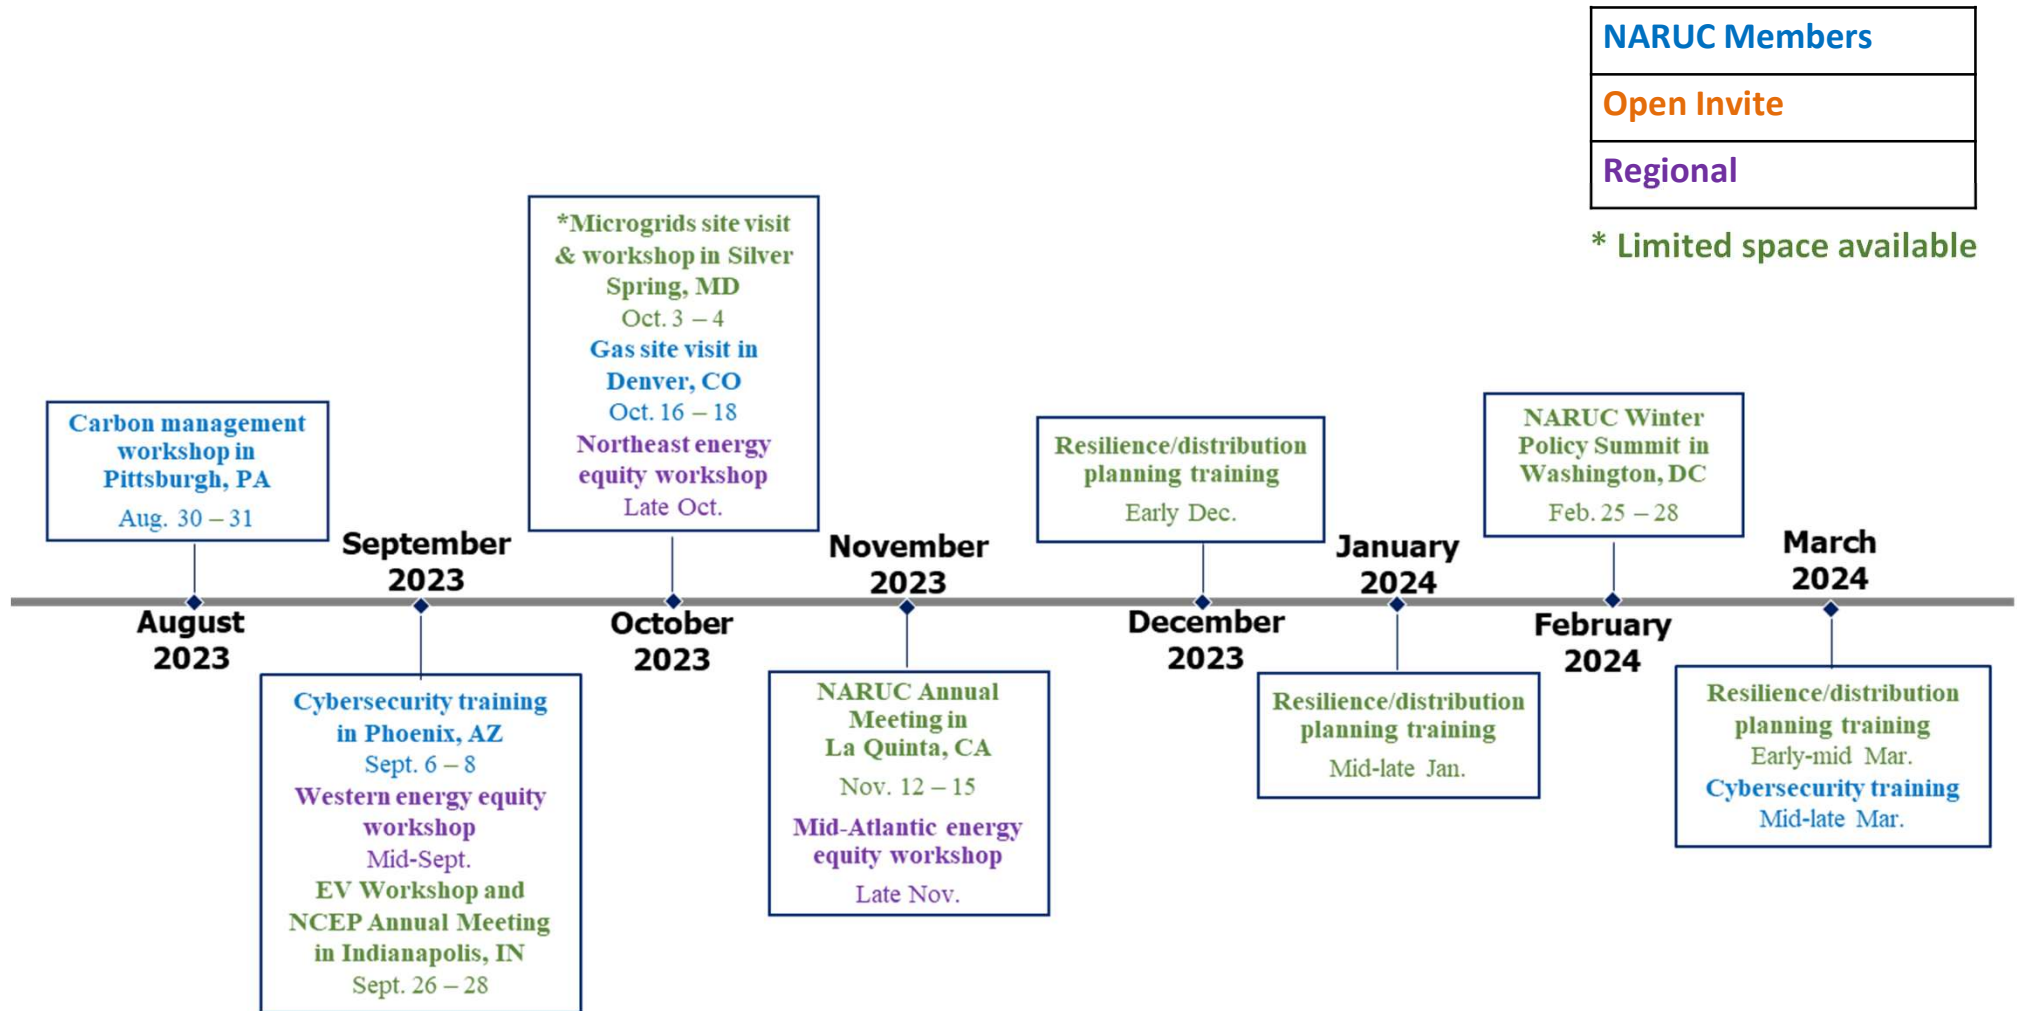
| NARUC Members |
|---|
| Open Invite |
| Regional |

* Limited space available

Carbon management workshop in Pittsburgh, PA
Aug. 30 – 31

August 2023

September 2023

Cybersecurity training in Phoenix, AZ
Sept. 6 – 8
Western energy equity workshop
Mid-Sept.
EV Workshop and NCEP Annual Meeting in Indianapolis, IN
Sept. 26 – 28

*Microgrids site visit & workshop in Silver Spring, MD
Oct. 3 – 4
Gas site visit in Denver, CO
Oct. 16 – 18
Northeast energy equity workshop
Late Oct.

October 2023

November 2023

NARUC Annual Meeting in La Quinta, CA
Nov. 12 – 15
Mid-Atlantic energy equity workshop
Late Nov.

Resilience/distribution planning training
Early Dec.

December 2023

January 2024

Resilience/distribution planning training
Mid-late Jan.

NARUC Winter Policy Summit in Washington, DC
Feb. 25 – 28

February 2024

March 2024

Resilience/distribution planning training
Early-mid Mar.
Cybersecurity training
Mid-late Mar.